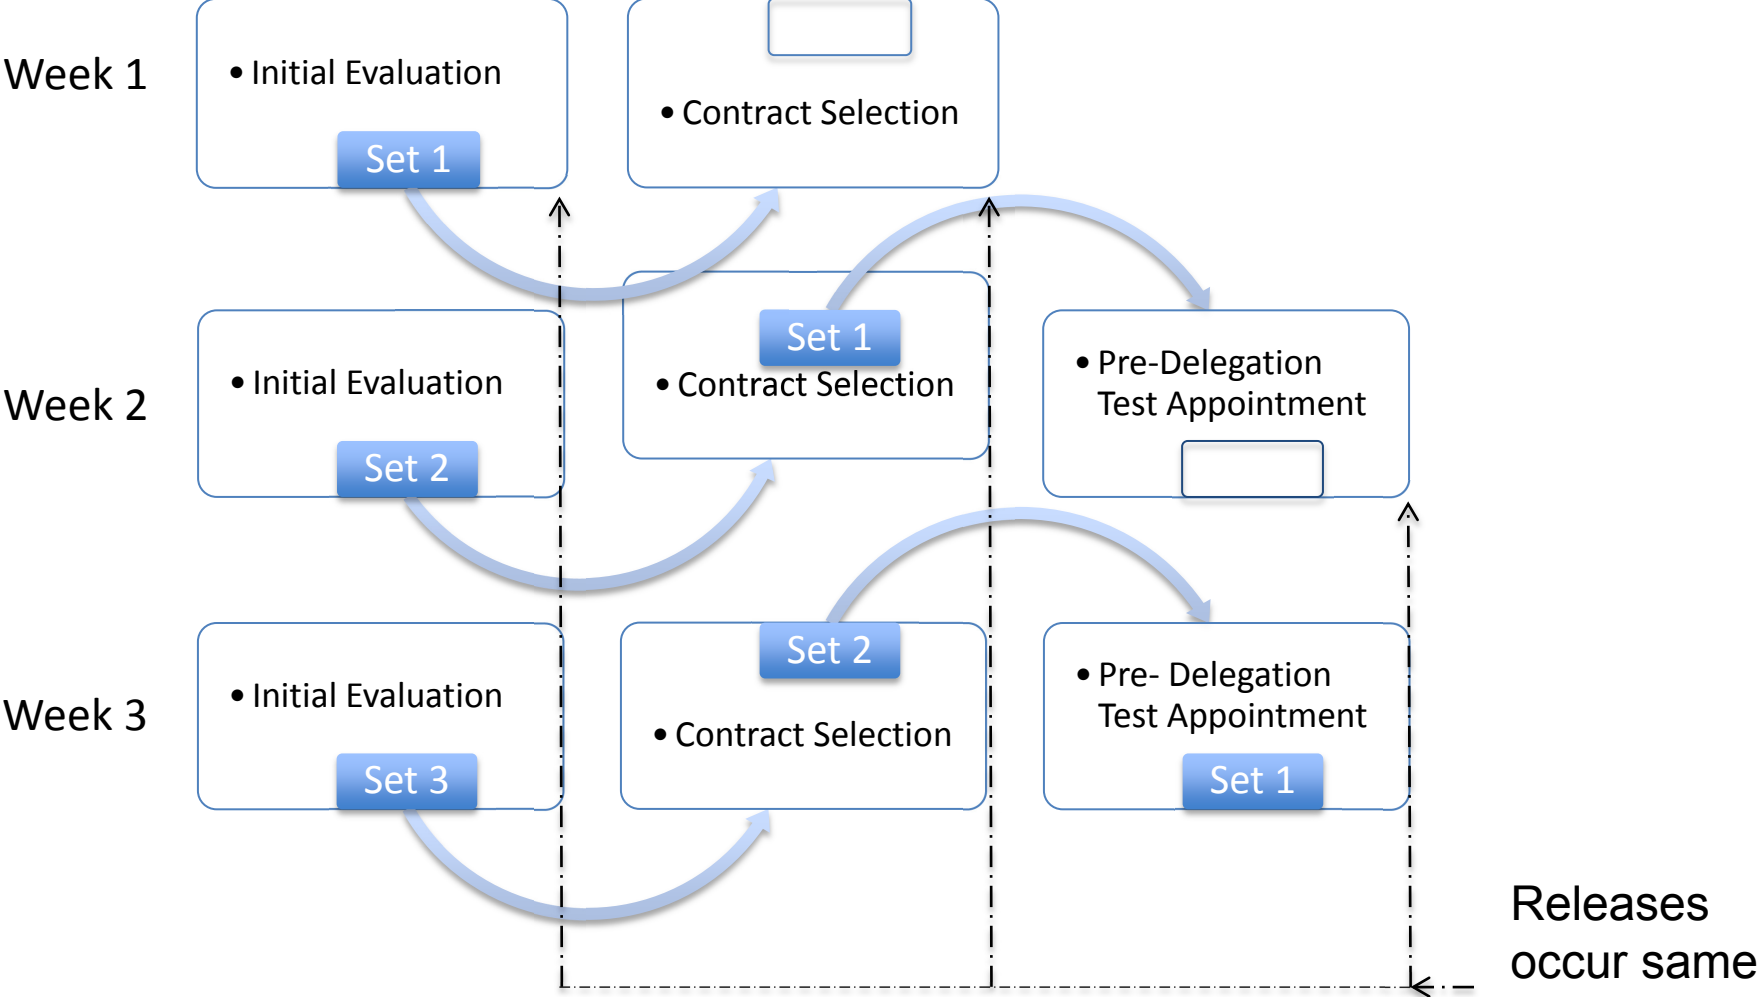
Week 1

• Initial Evaluation

Set 1

• Contract Selection

Week 2

• Initial Evaluation

Set 2

Set 1

• Contract Selection

• Pre-Delegation Test Appointment

Week 3

• Initial Evaluation

Set 3

Set 2

• Contract Selection

• Pre- Delegation Test Appointment

Set 1

Releases occur same